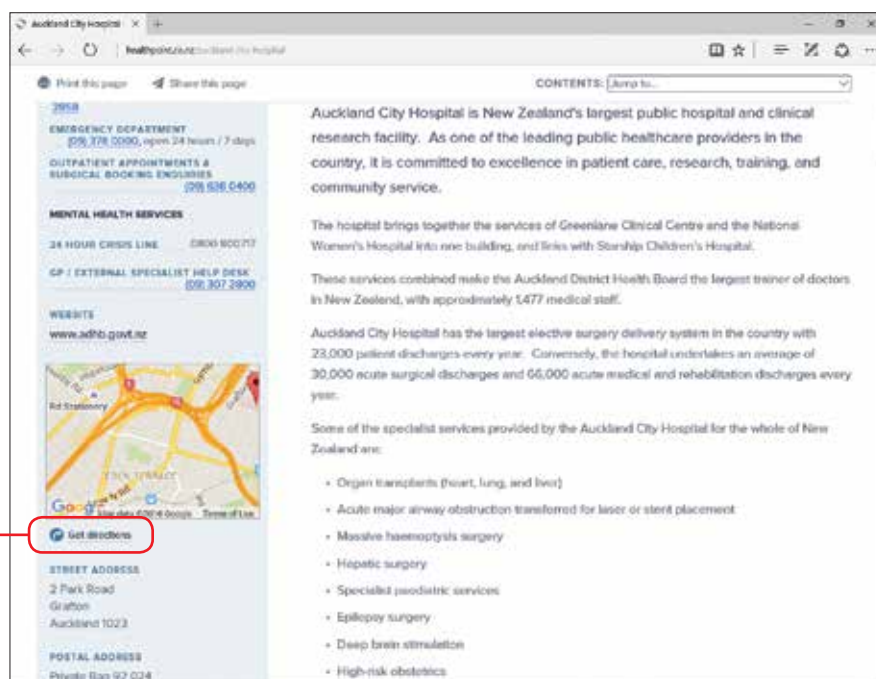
Auckland City Hospital ×

healthpoint.co.nz/auckland-city-hospital

Print this page Share this page

CONTENTS: Jump to...

3958

EMERGENCY DEPARTMENT
(09) 376 0000, open 24 hours / 7 days

OUTPATIENT APPOINTMENTS & SURGICAL BOOKING ENQUIRIES
(09) 638 0400

MENTAL HEALTH SERVICES

24 HOUR CRISIS LINE 0800 800717

GP / EXTERNAL SPECIALIST HELP DESK
(09) 307 2800

WEBSITE
www.adhb.govt.nz

Rd Stationery

Google Map data ©2016 Google Terms of Use

Get directions

STREET ADDRESS
2 Park Road
Grafton
Auckland 1023

POSTAL ADDRESS
Private Bag 92 024

Auckland City Hospital is New Zealand's largest public hospital and clinical research facility. As one of the leading public healthcare providers in the country, it is committed to excellence in patient care, research, training, and community service.

The hospital brings together the services of Greenlane Clinical Centre and the National Women's Hospital into one building, and links with Starship Children's Hospital.

These services combined make the Auckland District Health Board the largest trainer of doctors in New Zealand, with approximately 1,477 medical staff.

Auckland City Hospital has the largest elective surgery delivery system in the country with 23,000 patient discharges every year. Conversely, the hospital undertakes an average of 30,000 acute surgical discharges and 66,000 acute medical and rehabilitation discharges every year.

Some of the specialist services provided by the Auckland City Hospital for the whole of New Zealand are:

• Organ transplants (heart, lung, and liver)
• Acute major airway obstruction transferred for laser or stent placement
• Massive haemoptysis surgery
• Hepatic surgery
• Specialist paediatric services
• Epilepsy surgery
• Deep brain stimulation
• High-risk obstetrics